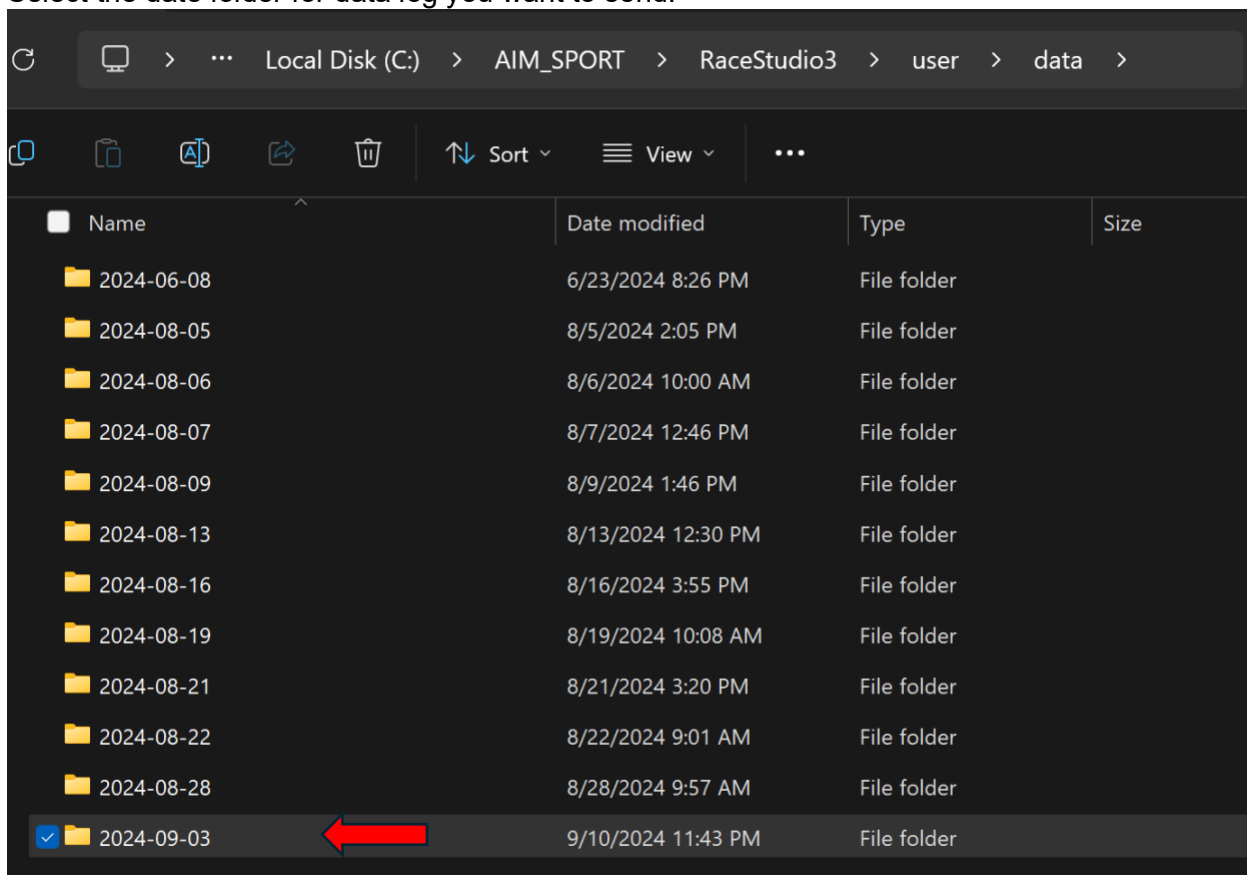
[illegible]

> ··· Local Disk (C:) > AIM_SPORT > RaceStudio3 > user > data >

Sort View ···

| Name | Date modified | Type | Size |
|---|---|---|---|
| 2024-06-08 | 6/23/2024 8:26 PM | File folder | |
| 2024-08-05 | 8/5/2024 2:05 PM | File folder | |
| 2024-08-06 | 8/6/2024 10:00 AM | File folder | |
| 2024-08-07 | 8/7/2024 12:46 PM | File folder | |
| 2024-08-09 | 8/9/2024 1:46 PM | File folder | |
| 2024-08-13 | 8/13/2024 12:30 PM | File folder | |
| 2024-08-16 | 8/16/2024 3:55 PM | File folder | |
| 2024-08-19 | 8/19/2024 10:08 AM | File folder | |
| 2024-08-21 | 8/21/2024 3:20 PM | File folder | |
| 2024-08-22 | 8/22/2024 9:01 AM | File folder | |
| 2024-08-28 | 8/28/2024 9:57 AM | File folder | |
| 2024-09-03 | 9/10/2024 11:43 PM | File folder | |